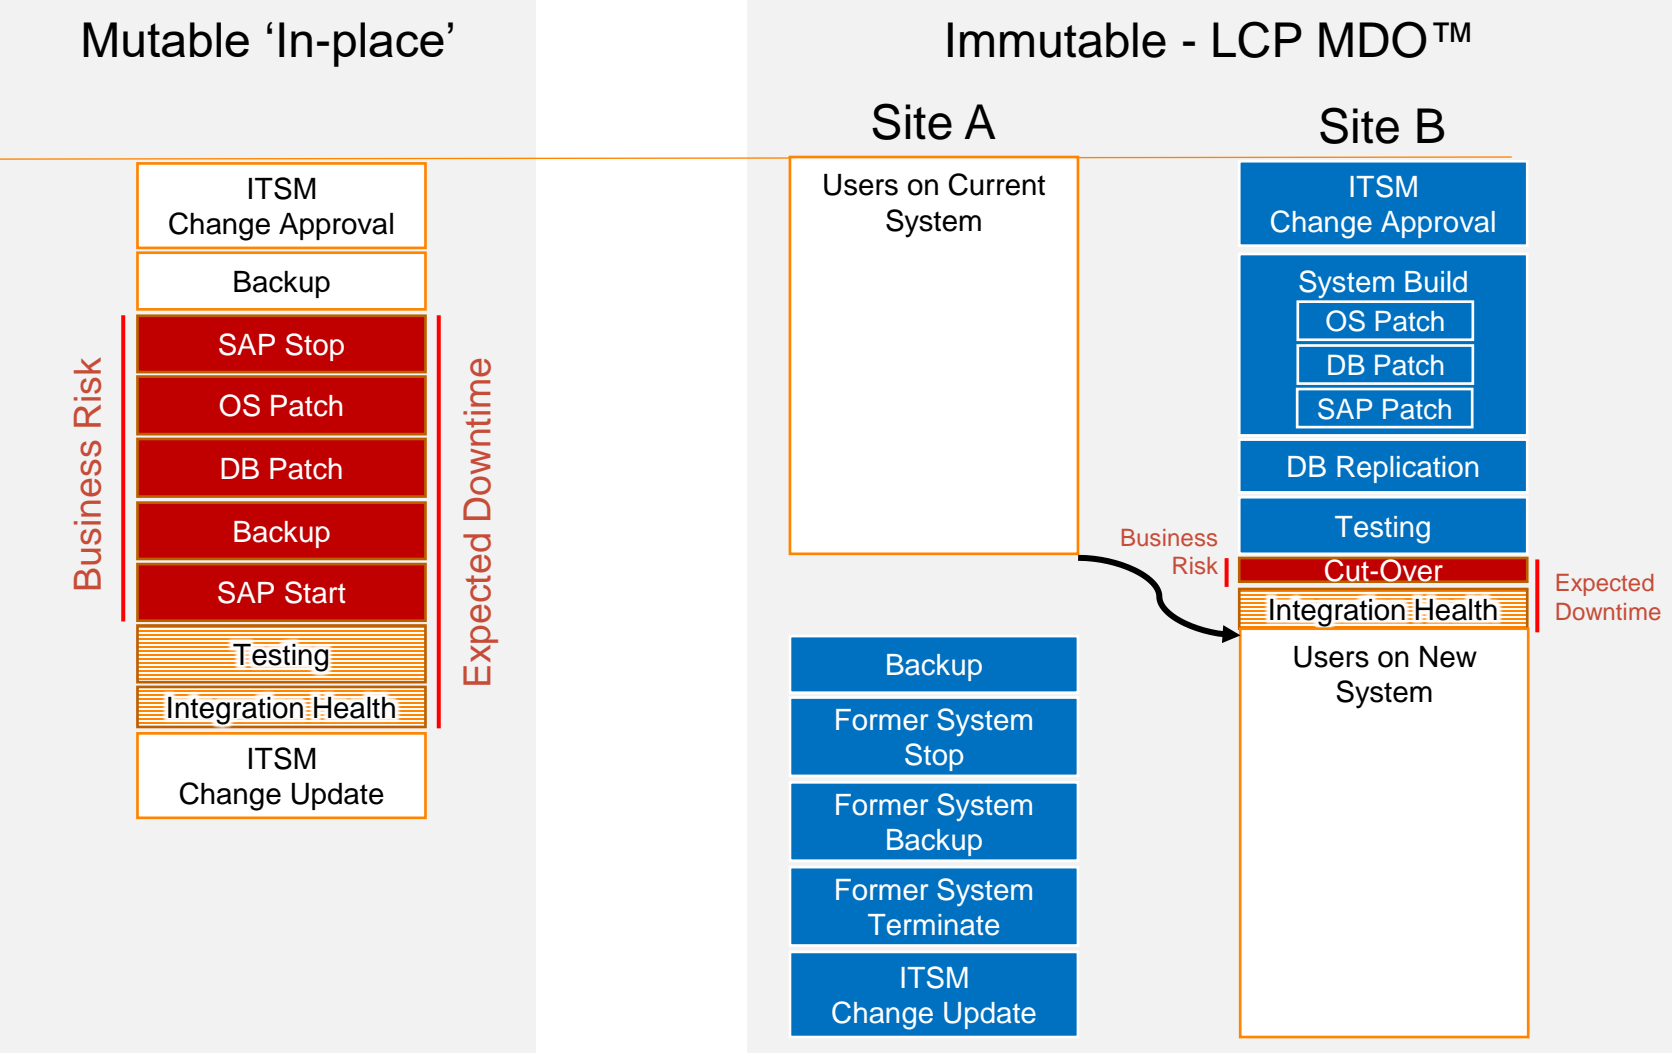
Mutable ‘In-place’

Business Risk

ITSM
Change Approval

Backup

SAP Stop

OS Patch

DB Patch

Backup

SAP Start

Testing

Integration Health

ITSM
Change Update

Expected Downtime

Immutable - LCP MDO™

Site A

Users on Current System

Backup

Former System Stop

Former System Backup

Former System Terminate

ITSM
Change Update

Business Risk

Site B

ITSM
Change Approval

System Build

OS Patch

DB Patch

SAP Patch

DB Replication

Testing

Cut-Over

Integration Health

Users on New System

Expected Downtime